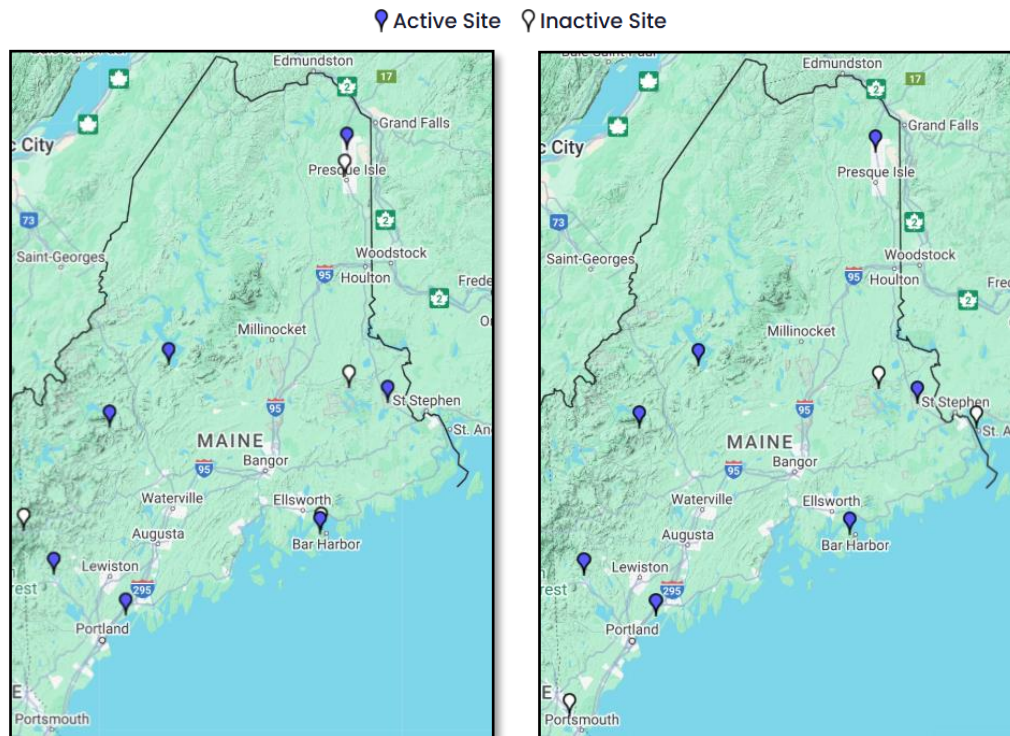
Active Site Inactive Site

Edmundston
17
2
Grand Falls
c City
Presque Isle
73
2
Saint-Georges
Woodstock
95
Houlton
Frede
2
Millinocket
St Stephen
95
St. An
MAINE
95
Bangor
Waterville
Ellsworth
Augusta
Bar Harbor
Lewiston
rest
295
Portland
E
Portsmouth

Edmundston
17
2
Grand Falls
c City
Presque Isle
73
2
Saint-Georges
Woodstock
95
Houlton
Fred
2
Millinocket
St Stephen
95
St. A
MAINE
95
Bangor
Waterville
Ellsworth
Augusta
Bar Harbor
Lewiston
rest
295
Portland
E
Portsmouth